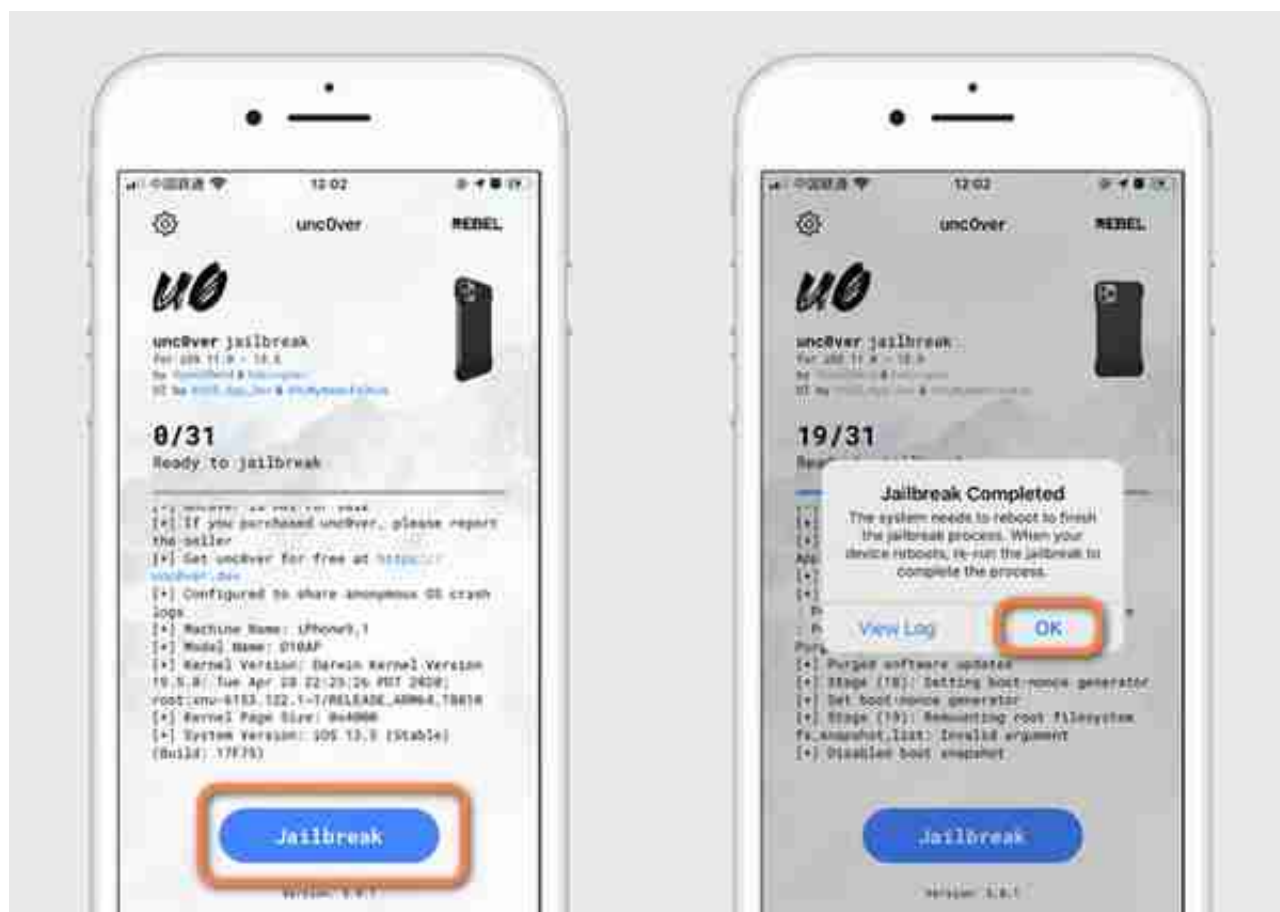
中国联通 12:02

unc0ver REBEL

u0

unc0ver jailbreak
For iOS 11.0 - 13.5
by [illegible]
UI by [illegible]

0/31
Ready to jailbreak

[*] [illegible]
[*] If you purchased unc0ver, please report the seller
[*] Get unc0ver for free at https://unc0ver.dev
[*] Configured to share anonymous OS crash logs
[*] Machine Name: iPhone9,1
[*] Model Name: D10AP
[*] Kernel Version: Darwin Kernel Version 19.5.0: Tue Apr 28 22:25:26 PDT 2020; root:xnu-6153.122.1~1/RELEASE_ARM64_T8010
[*] Kernel Page Size: 0x4000
[*] System Version: iOS 13.5 (Stable) (Build: 17F75)

Jailbreak

Version: 5.0.1

中国联通 12:02

unc0ver REBEL

u0

unc0ver jailbreak
For iOS 11.0 - 13.5
by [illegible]
UI by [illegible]

19/31

Jailbreak Completed
The system needs to reboot to finish the jailbreak process. When your device reboots, re-run the jailbreak to complete the process.

View Log OK

[*] Purged software updates
[*] Stage (18): Setting boot-nonce generator
[*] Set boot-nonce generator
[*] Stage (19): Remounting root filesystem
fs_snapshot_list: Invalid argument
[*] Disabled boot snapshot

Jailbreak

Version: 5.0.1